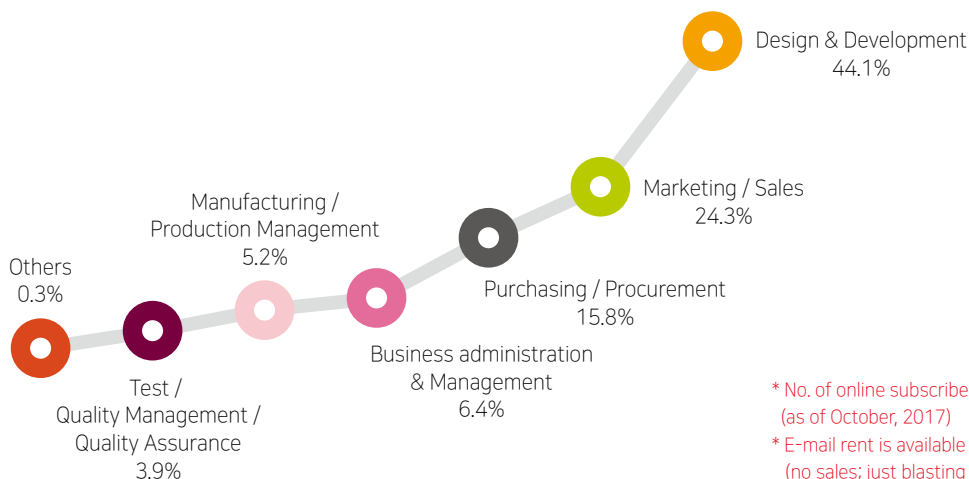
Design & Development
44.1%

Marketing / Sales
24.3%

Manufacturing / Production Management
5.2%

Others
0.3%

Purchasing / Procurement
15.8%

Business administration & Management
6.4%

Test / Quality Management / Quality Assurance
3.9%

* No. of online subscribe
(as of October, 2017)
* E-mail rent is available
(no sales; just blasting